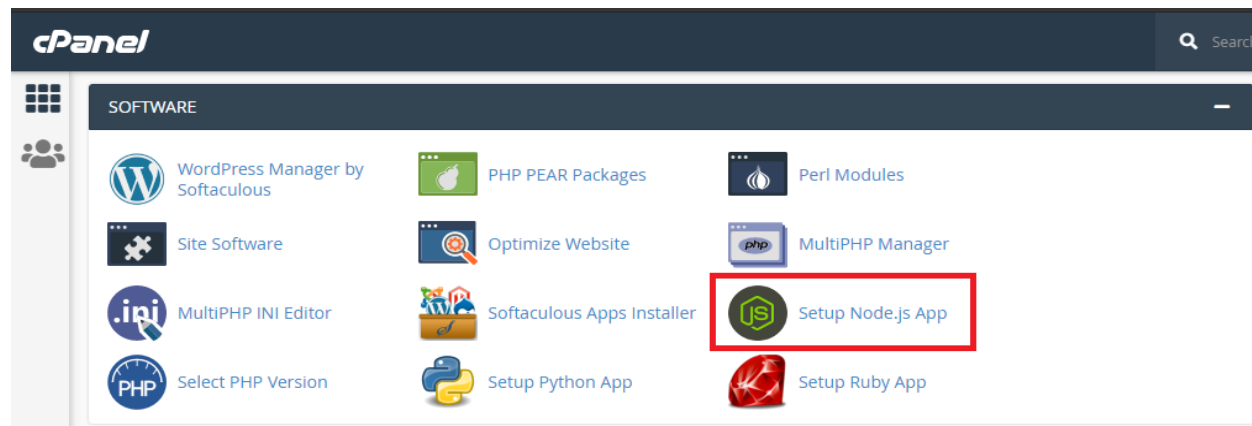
cPanel

Search

SOFTWARE

−

WordPress Manager by Softaculous

PHP PEAR Packages

Perl Modules

Site Software

Optimize Website

php

MultiPHP Manager

.ini

MultiPHP INI Editor

Softaculous Apps Installer

JS

Setup Node.js App

PHP

Select PHP Version

Setup Python App

Setup Ruby App